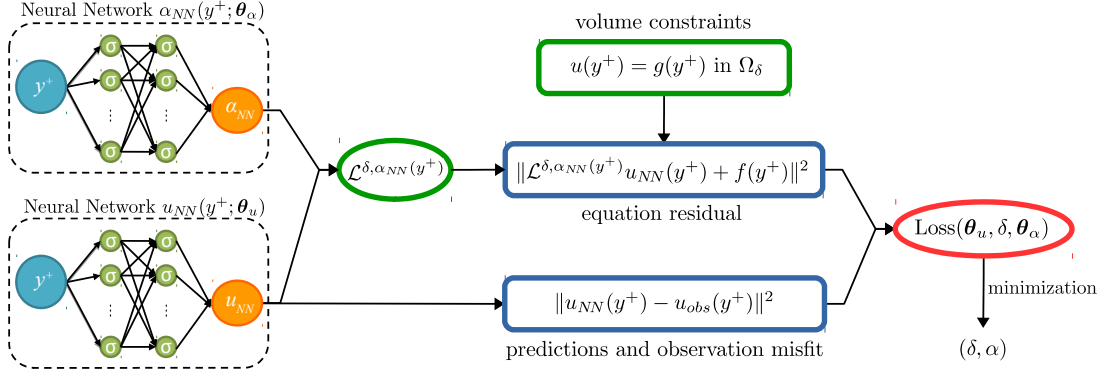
Neural Network $\alpha_{NN}(y^+;\boldsymbol{\theta}_\alpha)$

$y^+$

σ σ
σ σ
⋮ ⋮
σ σ

$\alpha_{NN}$

Neural Network $u_{NN}(y^+;\boldsymbol{\theta}_u)$

$y^+$

σ σ
σ σ
⋮ ⋮
σ σ

$u_{NN}$

$\mathcal{L}^{\delta,\alpha_{NN}(y^+)}$

volume constraints

$u(y^+) = g(y^+)$ in $\Omega_\delta$

$\|\mathcal{L}^{\delta,\alpha_{NN}(y^+)}u_{NN}(y^+) + f(y^+)\|^2$

equation residual

$\|u_{NN}(y^+) - u_{obs}(y^+)\|^2$

predictions and observation misfit

Loss$(\boldsymbol{\theta}_u, \delta, \boldsymbol{\theta}_\alpha)$

minimization

$(\delta, \alpha)$